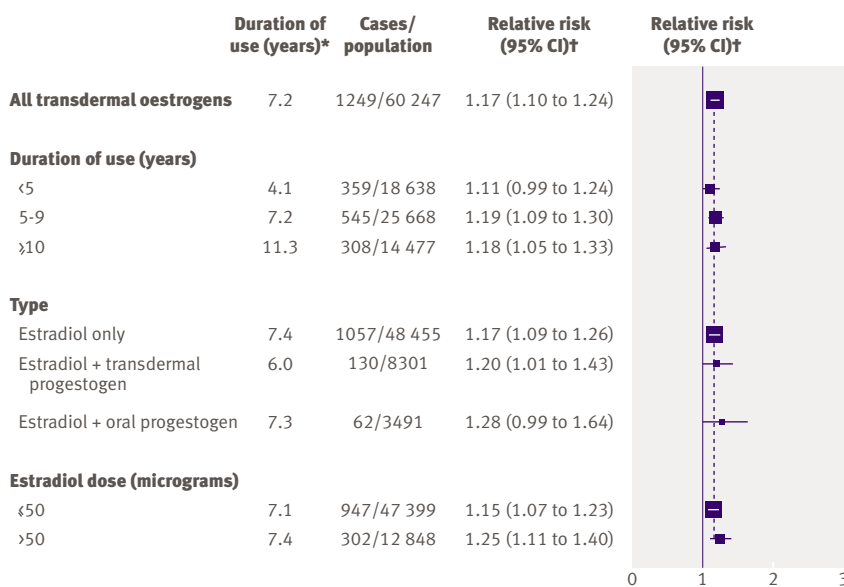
| | Duration of use (years)* | Cases/ population | Relative risk (95% CI)† |
|---|---|---|---|
| **All transdermal oestrogens** | 7.2 | 1249/60 247 | 1.17 (1.10 to 1.24) |
| **Duration of use (years)** | | | |
| <5 | 4.1 | 359/18 638 | 1.11 (0.99 to 1.24) |
| 5-9 | 7.2 | 545/25 668 | 1.19 (1.09 to 1.30) |
| ≥10 | 11.3 | 308/14 477 | 1.18 (1.05 to 1.33) |
| **Type** | | | |
| Estradiol only | 7.4 | 1057/48 455 | 1.17 (1.09 to 1.26) |
| Estradiol + transdermal progestogen | 6.0 | 130/8301 | 1.20 (1.01 to 1.43) |
| Estradiol + oral progestogen | 7.3 | 62/3491 | 1.28 (0.99 to 1.64) |
| **Estradiol dose (micrograms)** | | | |
| ≤50 | 7.1 | 947/47 399 | 1.15 (1.07 to 1.23) |
| >50 | 7.4 | 302/12 848 | 1.25 (1.11 to 1.40) |

Relative risk (95% CI)†

0 1 2 3